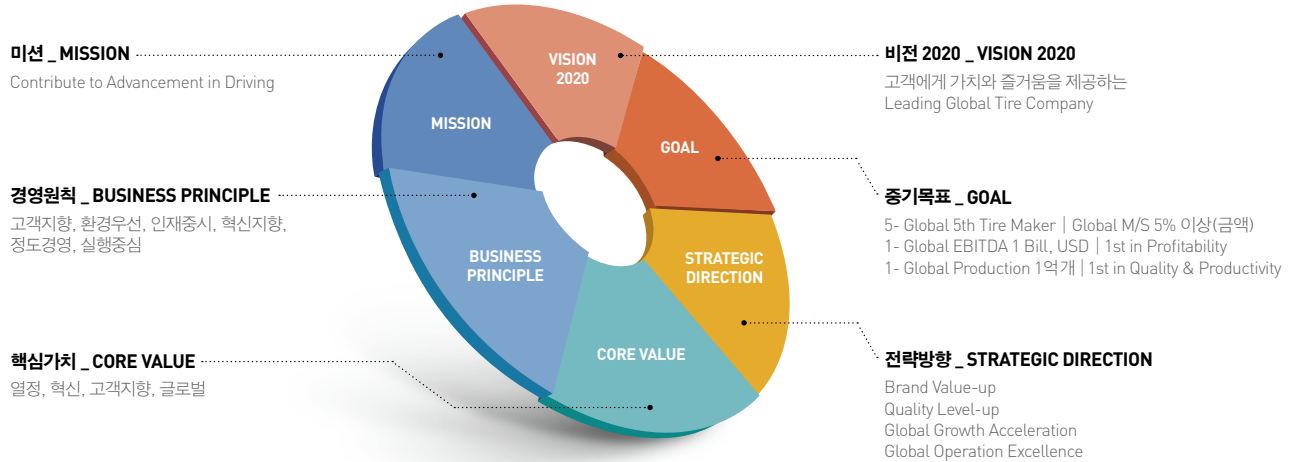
미션 _ MISSION
Contribute to Advancement in Driving

경영원칙 _ BUSINESS PRINCIPLE
고객지향, 환경우선, 인재중시, 혁신지향, 정도경영, 실행중심

핵심가치 _ CORE VALUE
열정, 혁신, 고객지향, 글로벌

VISION 2020

MISSION

GOAL

BUSINESS PRINCIPLE

STRATEGIC DIRECTION

CORE VALUE

비전 2020 _ VISION 2020
고객에게 가치와 즐거움을 제공하는
Leading Global Tire Company

중기목표 _ GOAL
5- Global 5th Tire Maker | Global M/S 5% 이상(금액)
1- Global EBITDA 1 Bill, USD | 1st in Profitability
1- Global Production 1억개 | 1st in Quality & Productivity

전략방향 _ STRATEGIC DIRECTION
Brand Value-up
Quality Level-up
Global Growth Acceleration
Global Operation Excellence